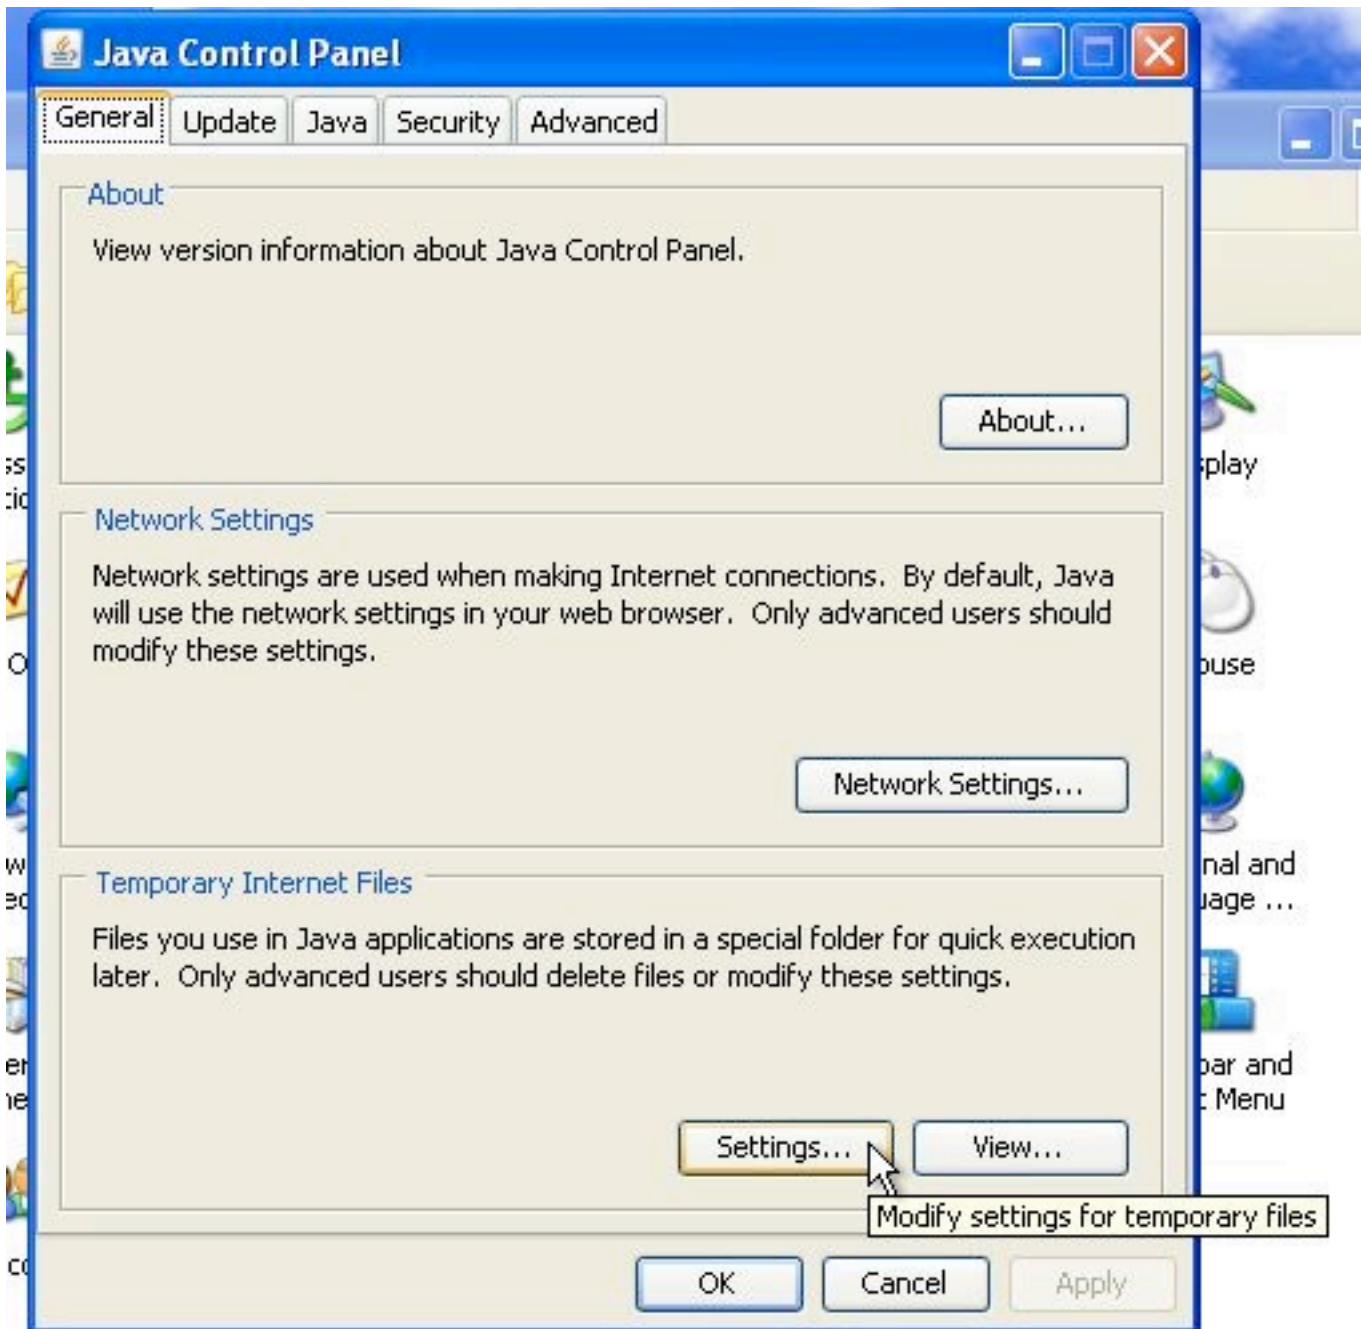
Java Control Panel

General Update Java Security Advanced

About

View version information about Java Control Panel.

About...

Network Settings

Network settings are used when making Internet connections. By default, Java will use the network settings in your web browser. Only advanced users should modify these settings.

Network Settings...

Temporary Internet Files

Files you use in Java applications are stored in a special folder for quick execution later. Only advanced users should delete files or modify these settings.

Settings... View...

Modify settings for temporary files

OK Cancel Apply

splay

ouse

nal and
uage ...

bar and
Menu